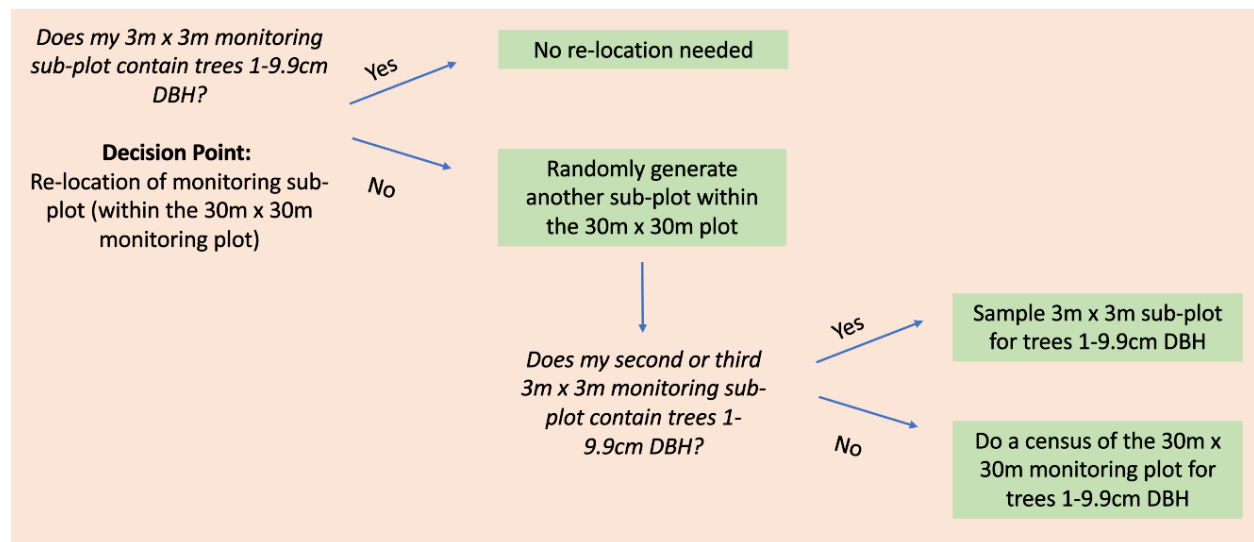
Does my 3m x 3m monitoring sub-plot contain trees 1-9.9cm DBH?

Yes

No re-location needed

Decision Point:
Re-location of monitoring sub-plot (within the 30m x 30m monitoring plot)

No

Randomly generate another sub-plot within the 30m x 30m plot

Does my second or third 3m x 3m monitoring sub-plot contain trees 1-9.9cm DBH?

Yes

Sample 3m x 3m sub-plot for trees 1-9.9cm DBH

No

Do a census of the 30m x 30m monitoring plot for trees 1-9.9cm DBH